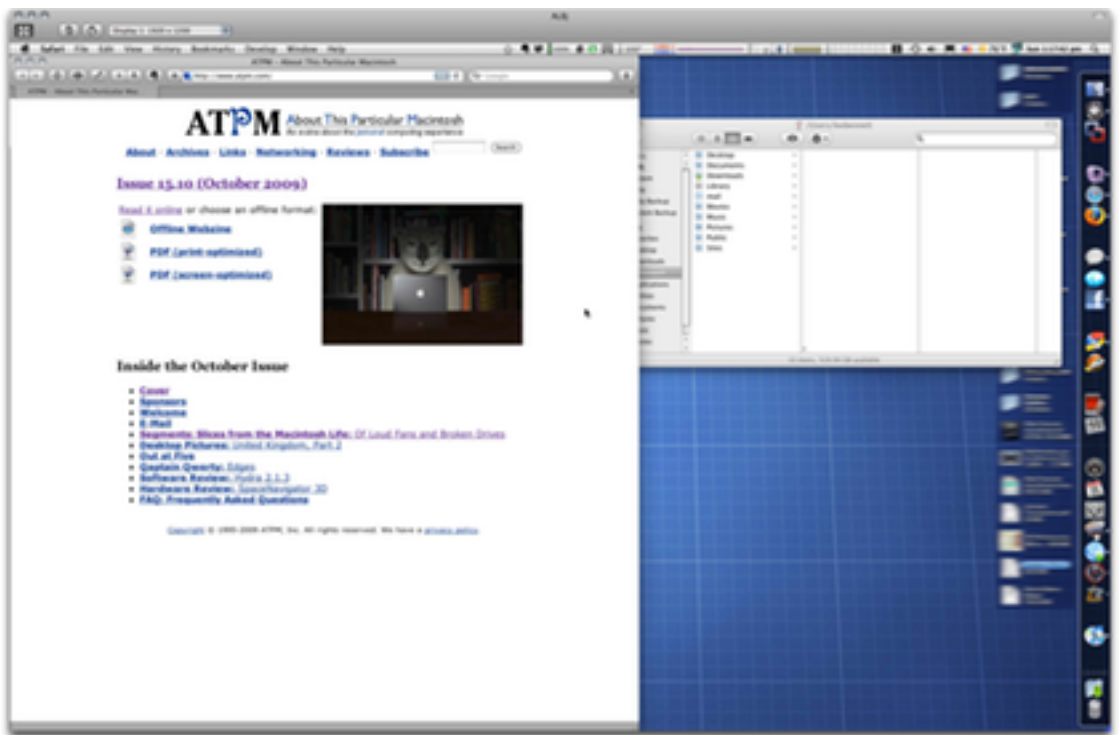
Safari File Edit View History Bookmarks Develop Window Help

ATPM - About This Particular Macintosh

ATPM About This Particular Macintosh

About · Archives · Links · Networking · Reviews · Subscribe

Search

Issue 15.10 (October 2009)

Read it online or choose an offline format:

Offline Webzine

PDF (print-optimized)

PDF (screen-optimized)

Inside the October Issue

- Cover
- Sponsors
- Welcome
- E-Mail
- Segments: Slices from the Macintosh Life: Of Loud Fans and Broken Drives
- Desktop Pictures: United Kingdom, Part 2
- Out at Five
- Cartoon Qwerty: Edges
- Software Review: Hydra 2.1.2
- Hardware Review: SpaceNavigator 3D
- FAQ: Frequently Asked Questions

Copyright © 1995-2009 ATPM, Inc. All rights reserved. We have a privacy policy.

Desktop
Documents
Downloads
Library
mail
Movies
Music
Pictures
Public
Sites